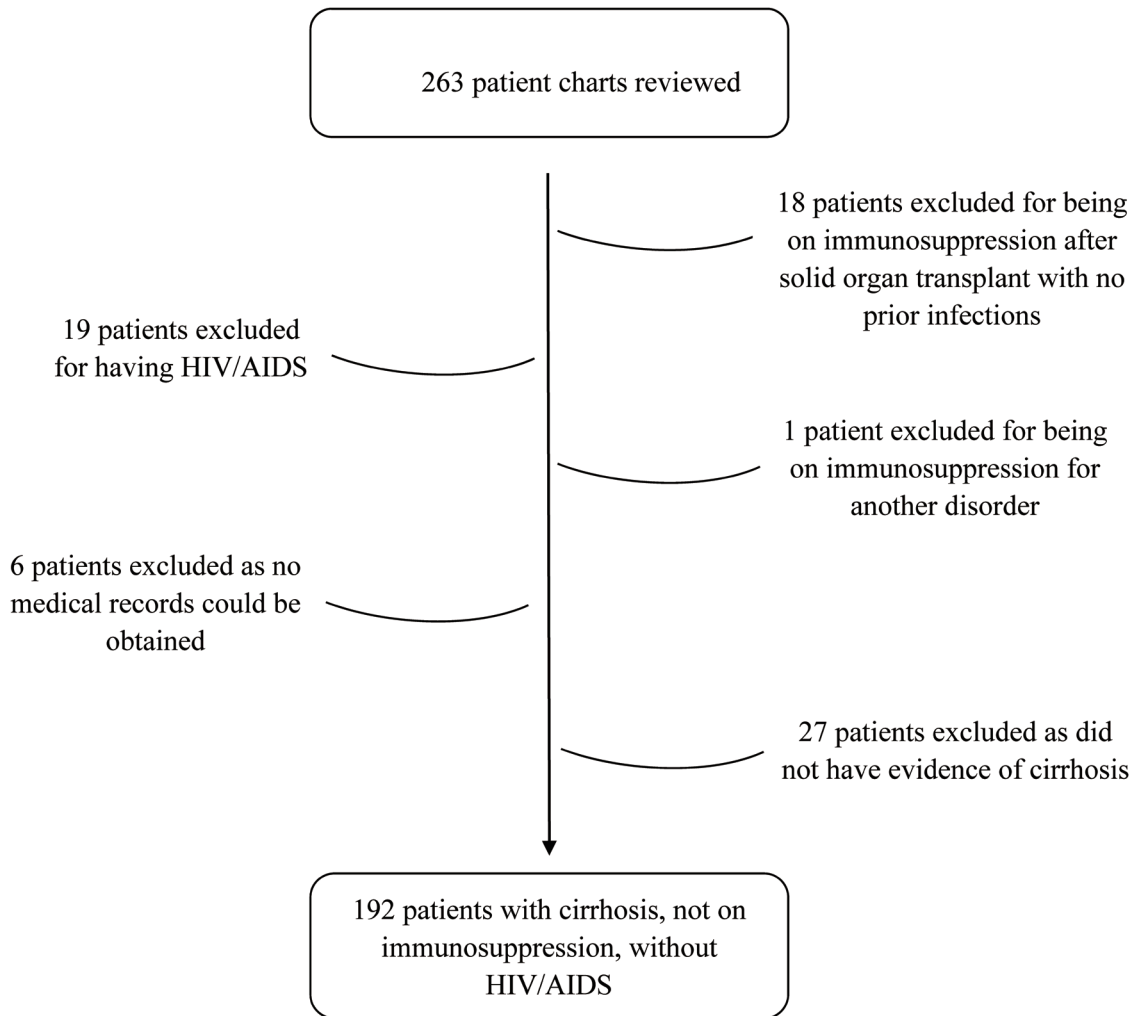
263 patient charts reviewed

18 patients excluded for being on immunosuppression after solid organ transplant with no prior infections

19 patients excluded for having HIV/AIDS

1 patient excluded for being on immunosuppression for another disorder

6 patients excluded as no medical records could be obtained

27 patients excluded as did not have evidence of cirrhosis

192 patients with cirrhosis, not on immunosuppression, without HIV/AIDS